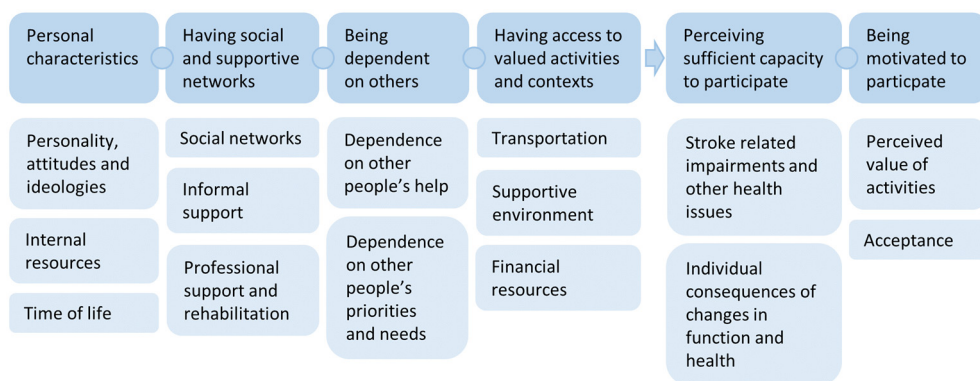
Personal characteristics

Personality, attitudes and ideologies

Internal resources

Time of life

Having social and supportive networks

Social networks

Informal support

Professional support and rehabilitation

Being dependent on others

Dependence on other people's help

Dependence on other people's priorities and needs

Having access to valued activities and contexts

Transportation

Supportive environment

Financial resources

Perceiving sufficient capacity to participate

Stroke related impairments and other health issues

Individual consequences of changes in function and health

Being motivated to particpate

Perceived value of activities

Acceptance